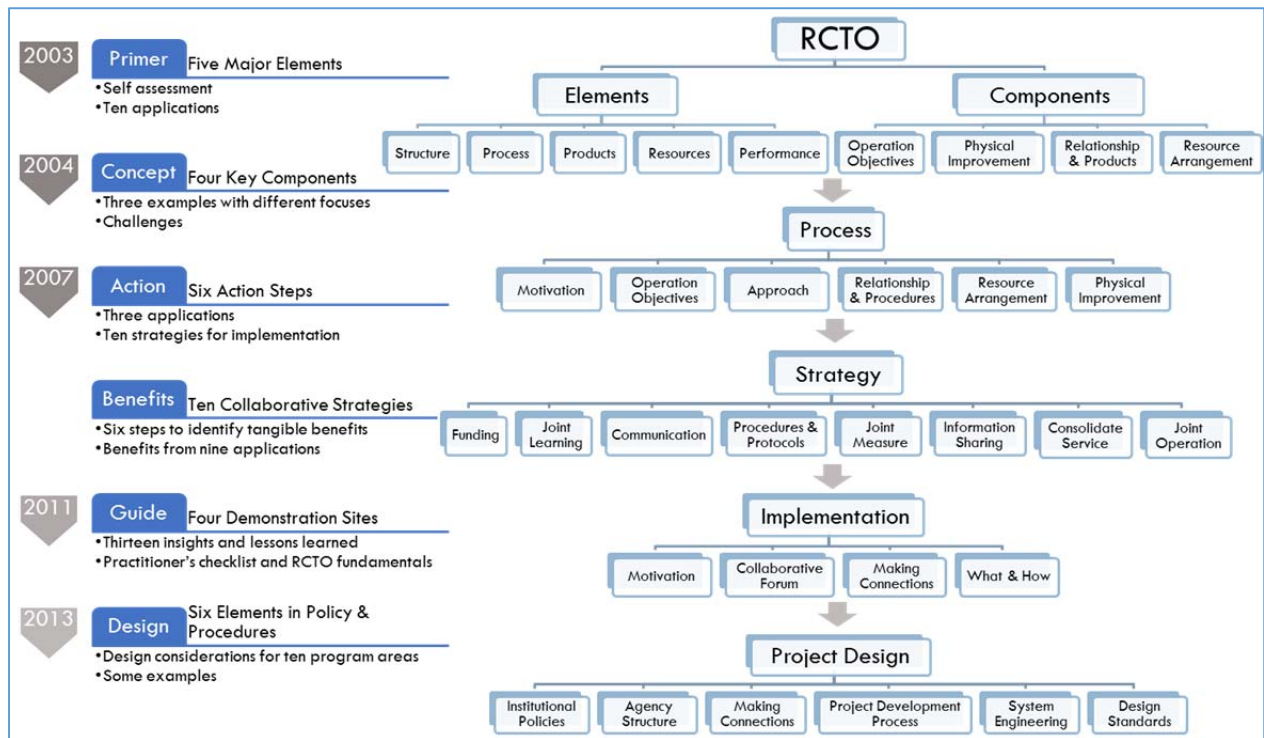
2003
Primer Five Major Elements
•Self assessment
•Ten applications

2004
Concept Four Key Components
•Three examples with different focuses
•Challenges

2007
Action Six Action Steps
•Three applications
•Ten strategies for implementation

Benefits Ten Collaborative Strategies
•Six steps to identify tangible benefits
•Benefits from nine applications

2011
Guide Four Demonstration Sites
•Thirteen insights and lessons learned
•Practitioner's checklist and RCTO fundamentals

2013
Design Six Elements in Policy & Procedures
•Design considerations for ten program areas
•Some examples

RCTO

Elements
Structure
Process
Products
Resources
Performance

Components
Operation Objectives
Physical Improvement
Relationship & Products
Resource Arrangement

Process
Motivation
Operation Objectives
Approach
Relationship & Procedures
Resource Arrangement
Physical Improvement

Strategy
Funding
Joint Learning
Communication
Procedures & Protocols
Joint Measure
Information Sharing
Consolidate Service
Joint Operation

Implementation
Motivation
Collaborative Forum
Making Connections
What & How

Project Design
Institutional Policies
Agency Structure
Making Connections
Project Development Process
System Engineering
Design Standards